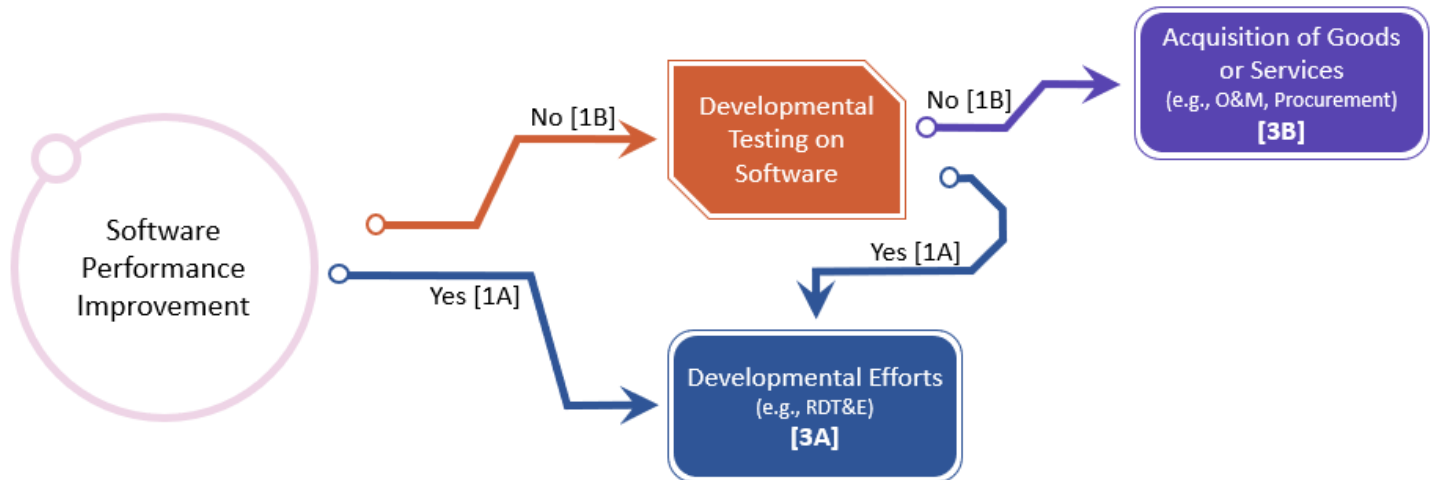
Software Performance Improvement

No [1B]

Developmental Testing on Software

No [1B]

Acquisition of Goods or Services
(e.g., O&M, Procurement)
[3B]

Yes [1A]

Yes [1A]

Developmental Efforts
(e.g., RDT&E)
[3A]